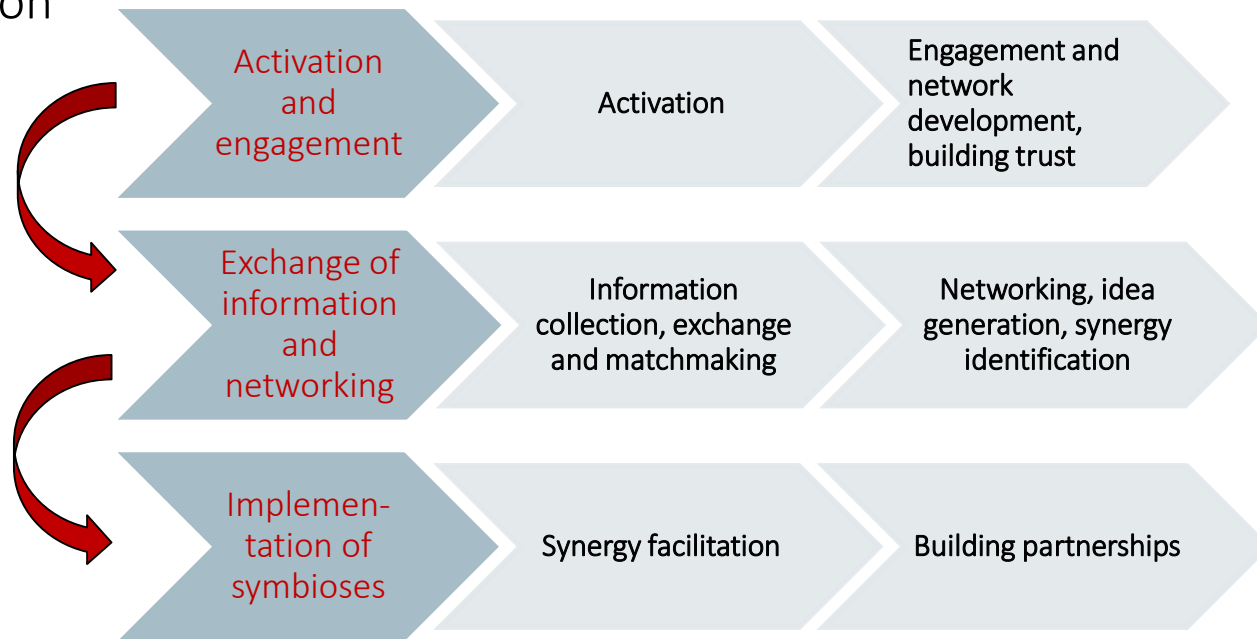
on

Activation and engagement

Activation

Engagement and network development, building trust

Exchange of information and networking

Information collection, exchange and matchmaking

Networking, idea generation, synergy identification

Implementation of symbioses

Synergy facilitation

Building partnerships